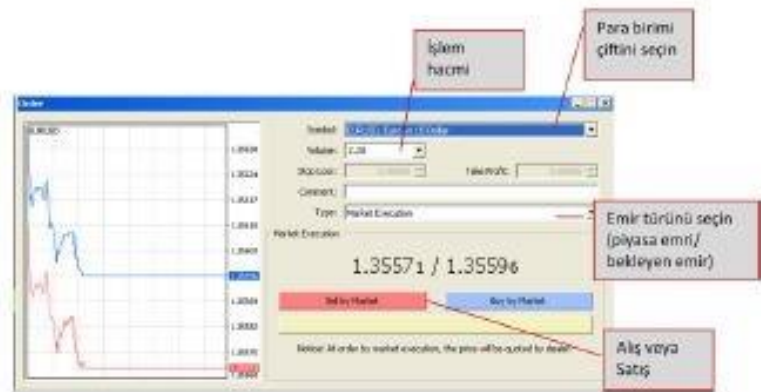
Para birimi çiftini seçin

İşlem hacmi

Order

EURUSD

Symbol:

Volume: 0.10

Stop Loss:

Take Profit:

Comment:

Type: Market Execution

Market Execution

1.3557₁ / 1.3559₆

Sell by Market

Buy by Market

Emir türünü seçin (piyasa emri/ bekleyen emir)

Alış veya Satış

Attention! At order by market execution, the price will be quoted by dealer!